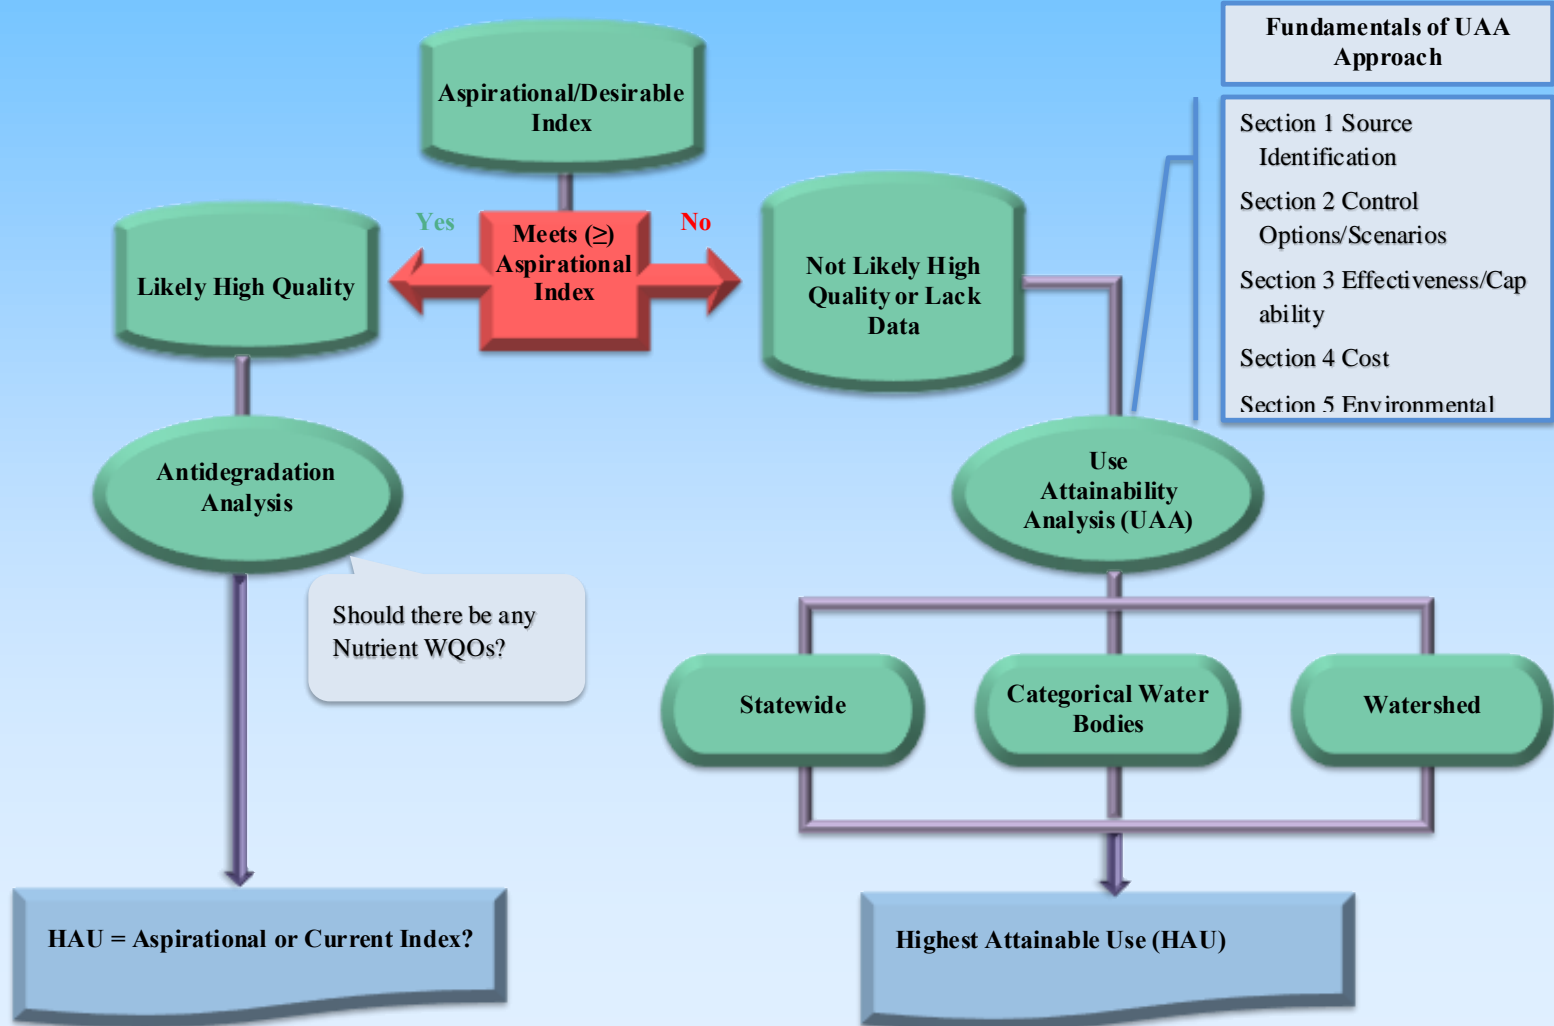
Fundamentals of UAA Approach

Section 1 Source Identification

Section 2 Control Options/Scenarios

Section 3 Effectiveness/Capability

Section 4 Cost

Section 5 Environmental

Aspirational/Desirable Index

Yes

Meets (≥) Aspirational Index

No

Likely High Quality

Not Likely High Quality or Lack Data

Antidegradation Analysis

Use Attainability Analysis (UAA)

Should there be any Nutrient WQOs?

Statewide

Categorical Water Bodies

Watershed

HAU = Aspirational or Current Index?

Highest Attainable Use (HAU)